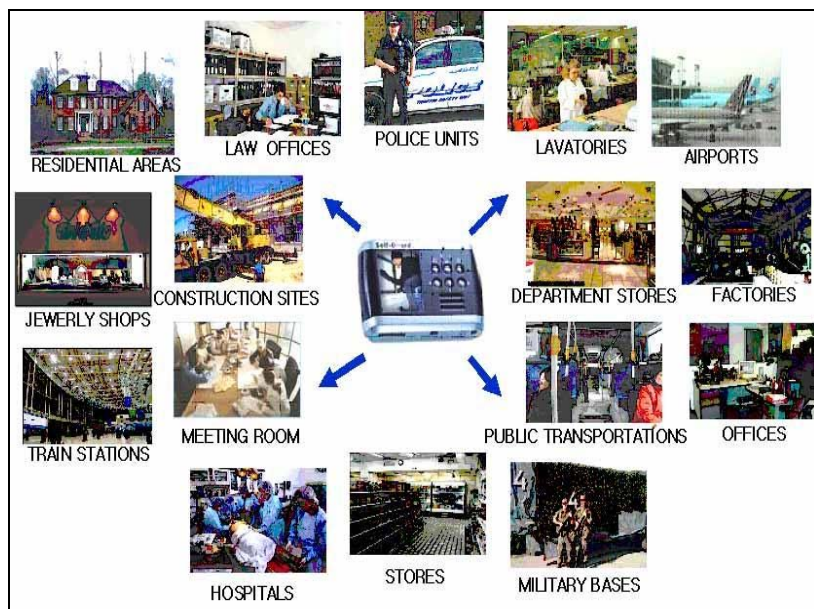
RESIDENTIAL AREAS

LAW OFFICES

POLICE

POLICE UNITS

LAVATORIES

AIRPORTS

JEWELRY SHOPS

CONSTRUCTION SITES

Self-Guard

DEPARTMENT STORES

FACTORIES

TRAIN STATIONS

MEETING ROOM

PUBLIC TRANSPORTATIONS

OFFICES

HOSPITALS

STORES

MILITARY BASES